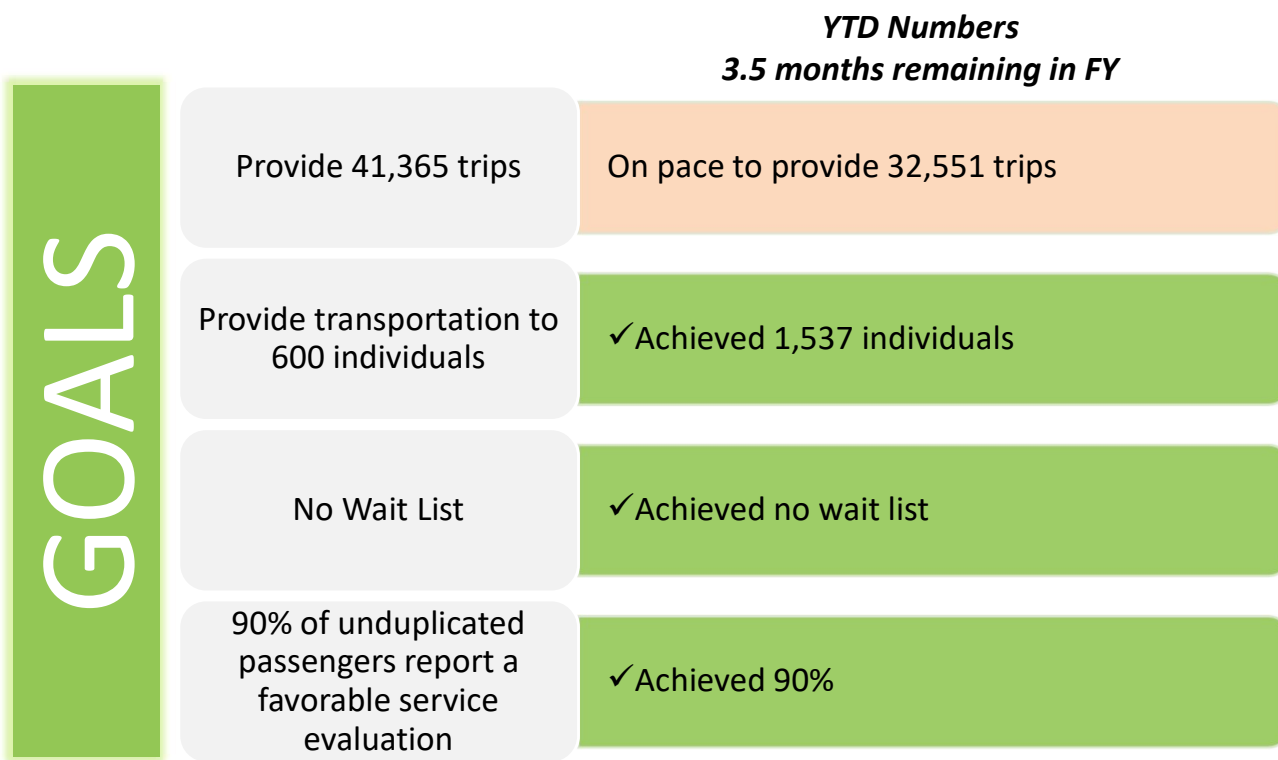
YTD Numbers
3.5 months remaining in FY

GOALS

| Provide 41,365 trips | On pace to provide 32,551 trips |
|---|---|
| Provide transportation to 600 individuals | ✓Achieved 1,537 individuals |
| No Wait List | ✓Achieved no wait list |
| 90% of unduplicated passengers report a favorable service evaluation | ✓Achieved 90% |